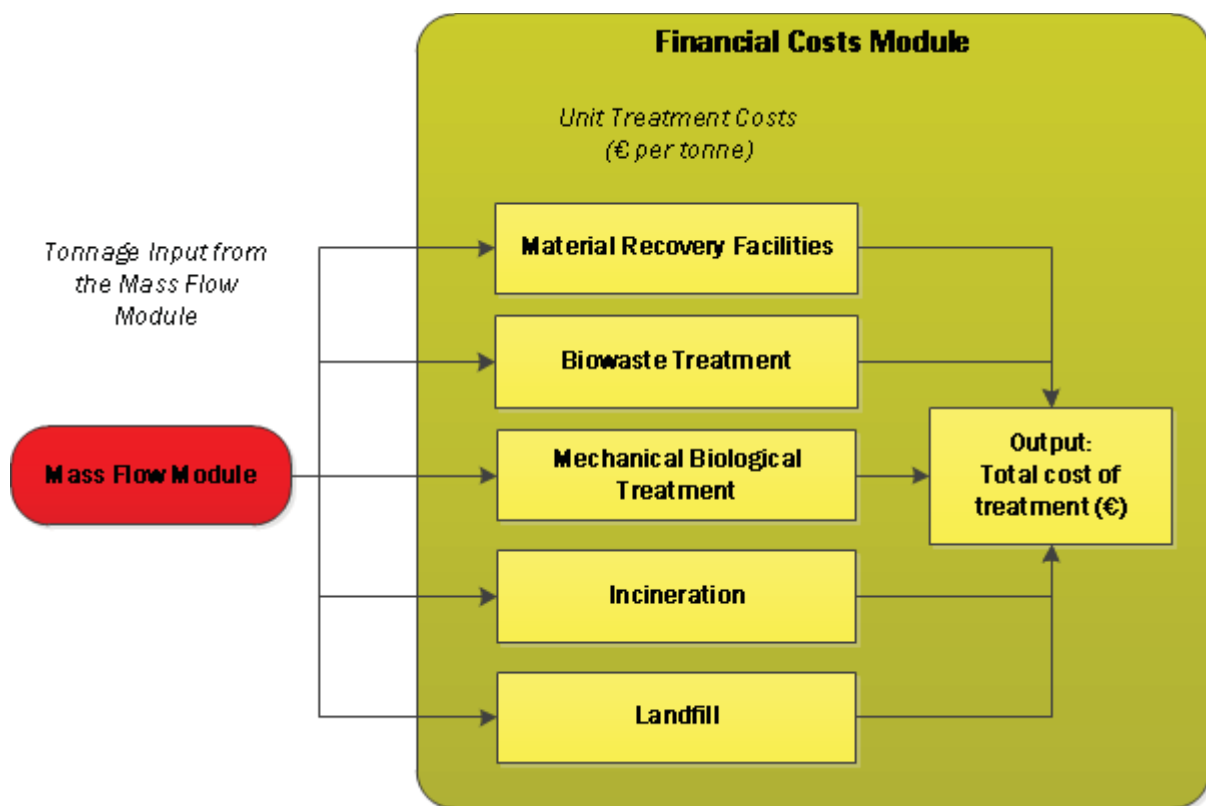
Financial Costs Module

Unit Treatment Costs (€ per tonne)

Tonnage Input from the Mass Flow Module

Mass Flow Module

Material Recovery Facilities

Biowaste Treatment

Mechanical Biological Treatment

Incineration

Landfill

Output: Total cost of treatment (€)